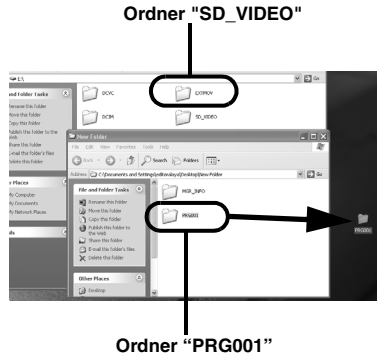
Ordner "SD_VIDEO"

E:\

and Folder Tasks

Rename this folder
Move this folder
Copy this folder
Publish this folder to the Web
Share this folder
E-mail this folder's files
Delete this folder

er Places

My Computer
My Documents
My Network Places

ils

DCVC

DCIM

IOCMOV

SD_VIDEO

Go

New Folder

File Edit View Favorites Tools Help

Back Search Folders

Address C:\Documents and Settings\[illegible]\Desktop\New Folder

Go

File and Folder Tasks

Rename this folder
Move this folder
Copy this folder
Publish this folder to the Web
Share this folder
E-mail this folder's files
Delete this folder

Other Places

Desktop

MGR_INFO

PRG001

PRG001

Ordner "PRG001"